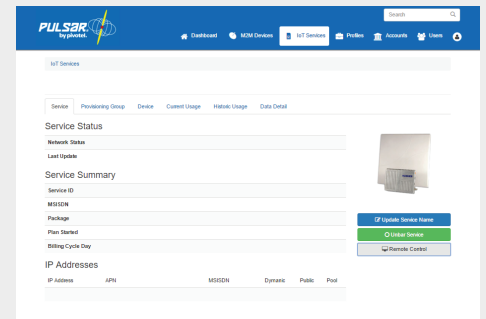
PULSAR
by pivotel.

Search

Dashboard M2M Devices IoT Services Profiles Accounts Users

IoT Services

Service Provisioning Group Device Current Usage Historic Usage Data Detail

Service Status

Network Status
Last Update

Service Summary

Service ID
MSISDN
Package
Plan Started
Billing Cycle Day

Update Service Name
Unbar Service
Remote Control

IP Addresses

| IP Address | APN | MSISDN | Dynamic | Public | Pool |
|---|---|---|---|---|---|